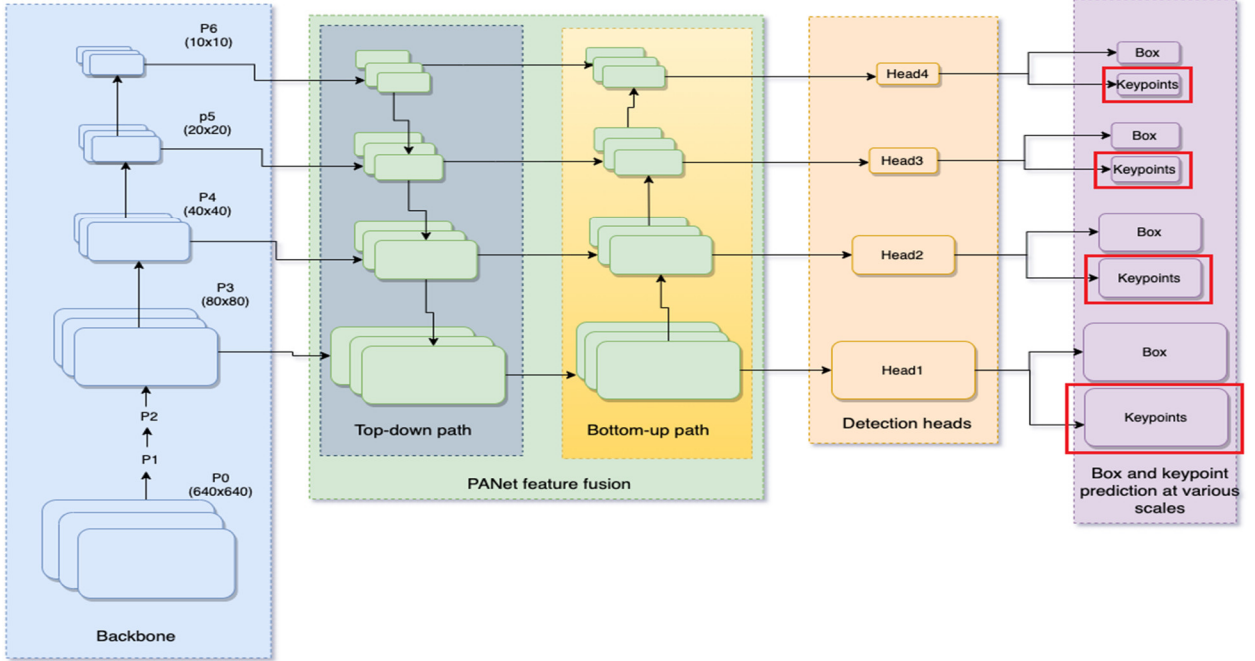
P6
(10x10)

p5
(20x20)

P4
(40x40)

P3
(80x80)

P2

P1

P0
(640x640)

Backbone

Top-down path

Bottom-up path

PANet feature fusion

Head4

Head3

Head2

Head1

Detection heads

Box

Keypoints

Box

Keypoints

Box

Keypoints

Box

Keypoints

Box and keypoint prediction at various scales